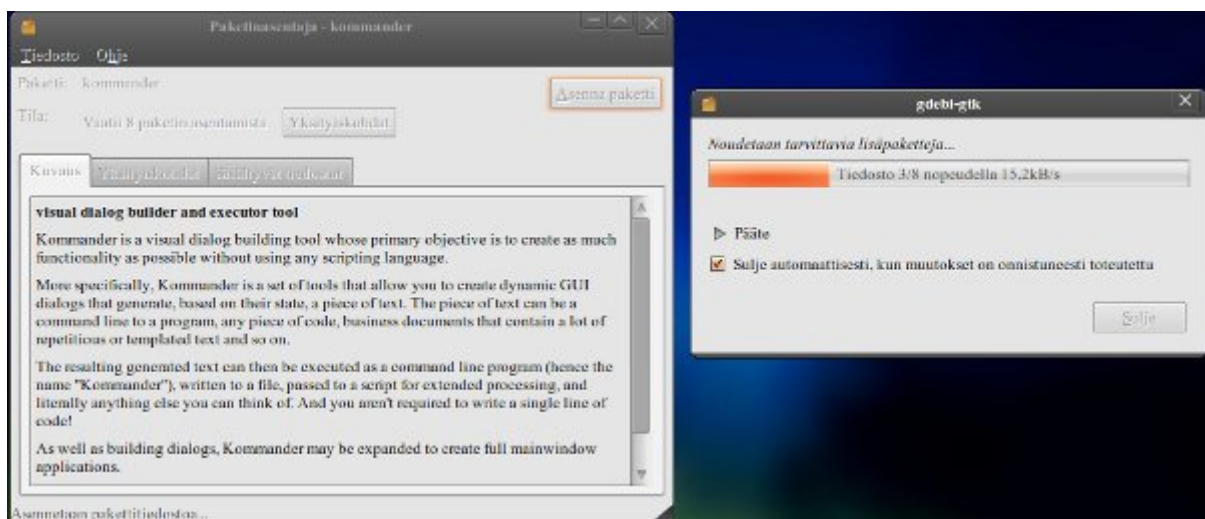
Paketinasentaja - kommander

Tiedosto Ohje

Paketti: kommander

Asenna paketti

Tila: Vaatii 8 paketin asentamista Yksityiskohdat

Kuvaus Yksityiskohdat Sisältyvät tiedostot

visual dialog builder and executor tool

Kommander is a visual dialog building tool whose primary objective is to create as much functionality as possible without using any scripting language.

More specifically, Kommander is a set of tools that allow you to create dynamic GUI dialogs that generate, based on their state, a piece of text. The piece of text can be a command line to a program, any piece of code, business documents that contain a lot of repetitious or templated text and so on.

The resulting generated text can then be executed as a command line program (hence the name "Kommander"), written to a file, passed to a script for extended processing, and literally anything else you can think of. And you aren't required to write a single line of code!

As well as building dialogs, Kommander may be expanded to create full mainwindow applications.

Asennetaan pakettitiedostoa...

gdebi-gtk

Noudetaan tarvittavia lisäpaketteja...

Tiedosto 3/8 nopeudella 15,2kB/s

Pääte

Sulje automaattisesti, kun muutokset on onnistuneesti toteutettu

Sulje